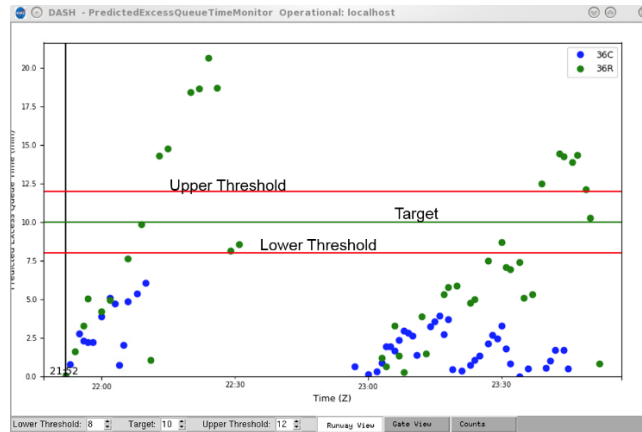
DASH - PredictedExcessQueueTimeMonitor Operational: localhost

36C
36R

Predicted Excess Queue Time (min)

20.0
17.5
15.0
12.5
10.0
7.5
5.0
2.5
0.0

Upper Threshold
Target
Lower Threshold

21:52

22:00
22:30
23:00
23:30

Time (Z)

Lower Threshold: 8 Target: 10 Upper Threshold: 12

Runway View | Gate View | Counts